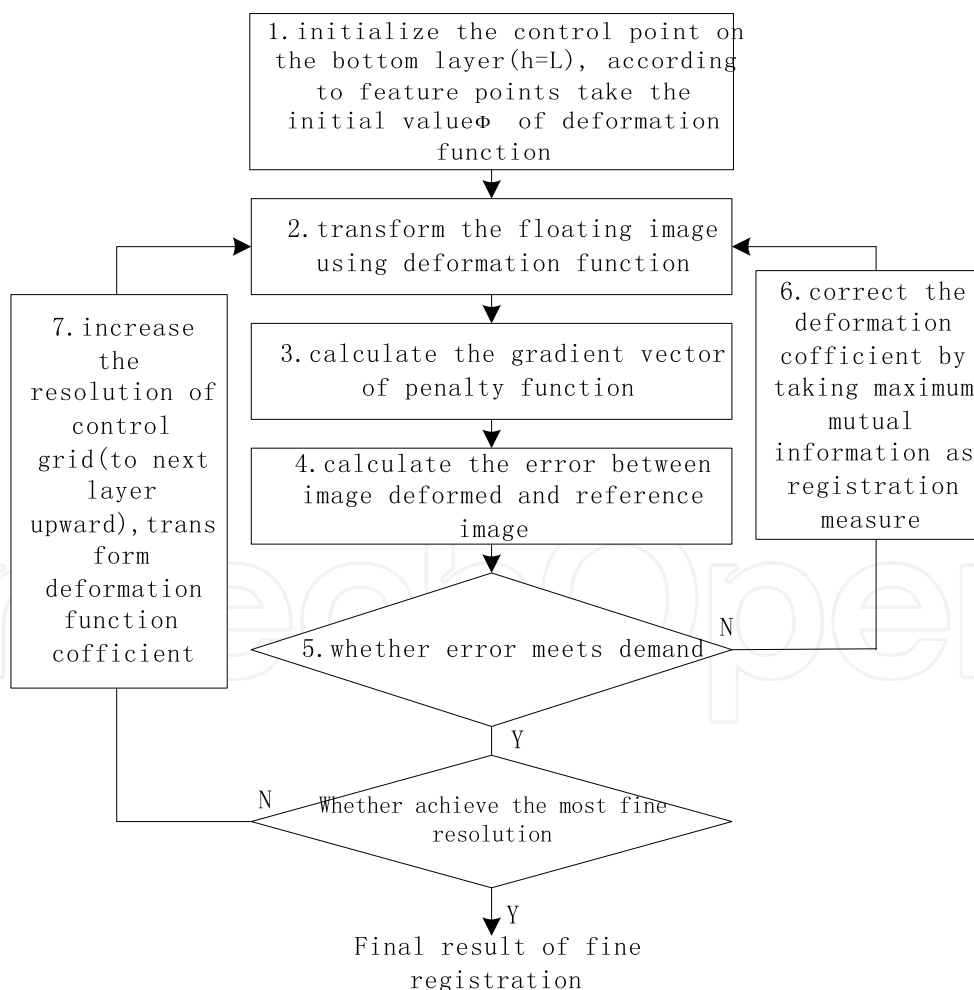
1. initialize the control point on the bottom layer(h=L), according to feature points take the initial valueΦ of deformation function

2. transform the floating image using deformation function

7. increase the resolution of control grid(to next layer upward), trans form deformation function cofficient

6. correct the deformation cofficient by taking maximum mutual information as registration measure

3. calculate the gradient vector of penalty function

4. calculate the error between image deformed and reference image

5. whether error meets demand

N

Y

N

Whether achieve the most fine resolution

Y

Final result of fine registration